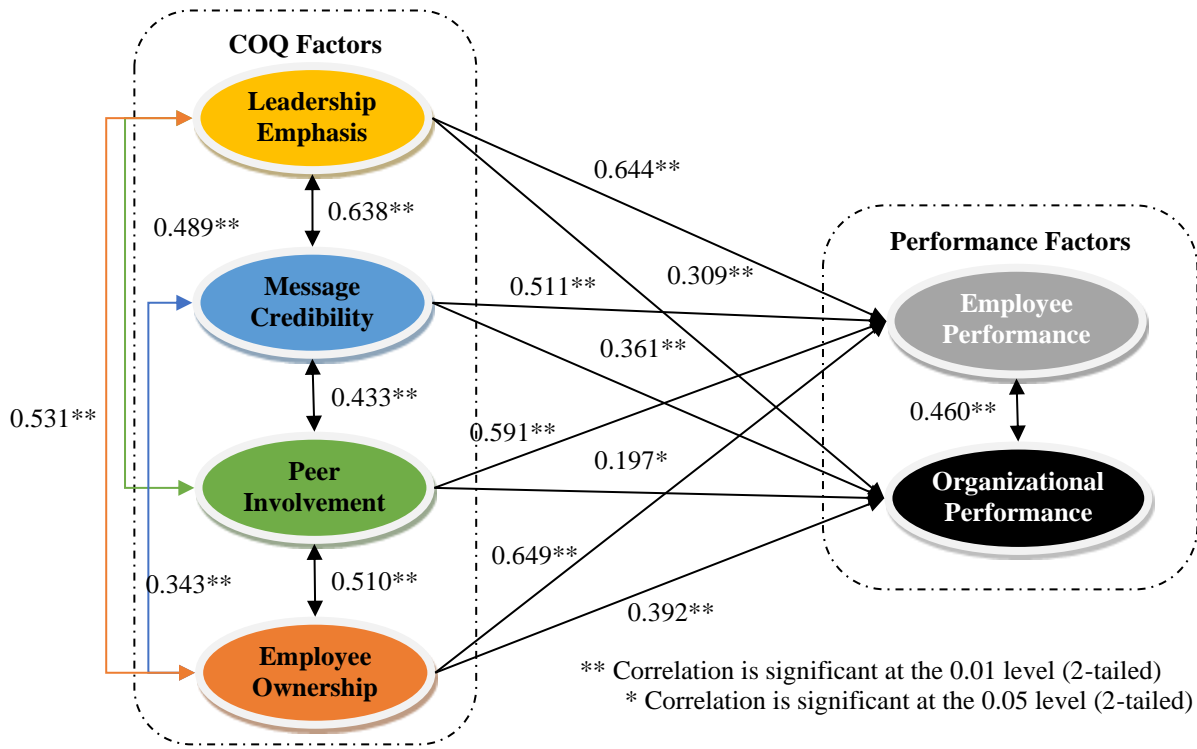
COQ Factors

Leadership Emphasis

0.638**

0.489**

Message Credibility

0.433**

0.531**

Peer Involvement

0.343**

0.510**

Employee Ownership

0.644**

0.309**

0.511**

0.361**

0.591**

0.197*

0.649**

0.392**

Performance Factors

Employee Performance

0.460**

Organizational Performance

** Correlation is significant at the 0.01 level (2-tailed)
* Correlation is significant at the 0.05 level (2-tailed)